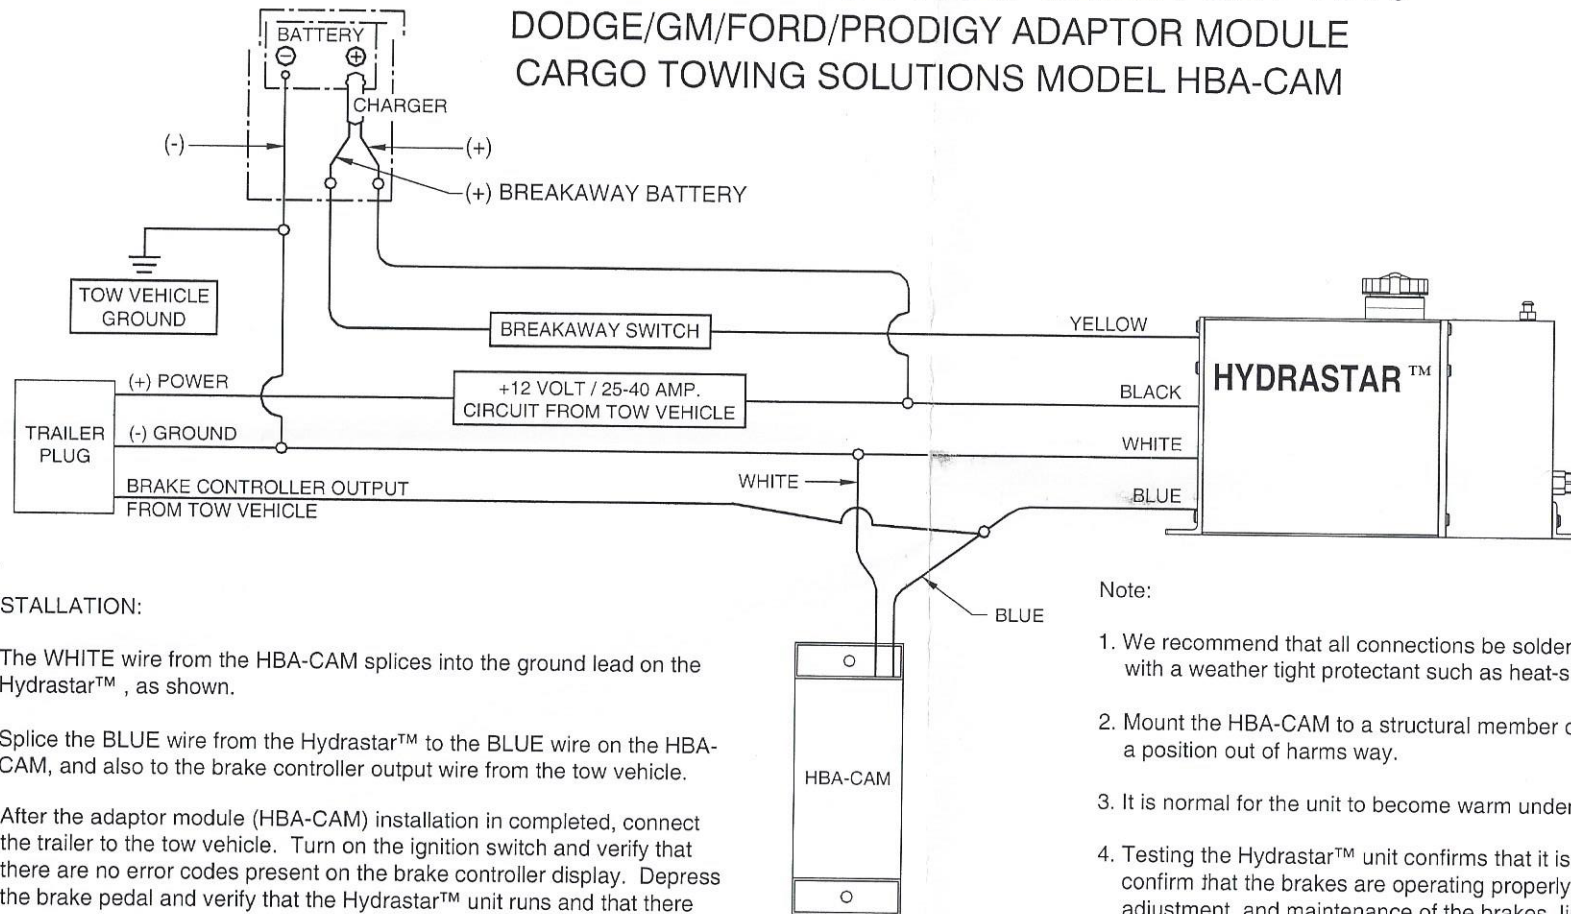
DODGE/GM/FORD/PRODIGY ADAPTOR MODULE
CARGO TOWING SOLUTIONS MODEL HBA-CAM

BATTERY
CHARGER
(-)
(+)
(+) BREAKAWAY BATTERY
TOW VEHICLE GROUND
BREAKAWAY SWITCH
YELLOW
HYDRASTAR ™
(+) POWER
+12 VOLT / 25-40 AMP. CIRCUIT FROM TOW VEHICLE
BLACK
TRAILER PLUG
(-) GROUND
WHITE
BRAKE CONTROLLER OUTPUT FROM TOW VEHICLE
WHITE
BLUE
BLUE
HBA-CAM

STALLATION:

The WHITE wire from the HBA-CAM splices into the ground lead on the Hydrastar™ , as shown.

Splice the BLUE wire from the Hydrastar™ to the BLUE wire on the HBA-CAM, and also to the brake controller output wire from the tow vehicle.

After the adaptor module (HBA-CAM) installation in completed, connect the trailer to the tow vehicle. Turn on the ignition switch and verify that there are no error codes present on the brake controller display. Depress the brake pedal and verify that the Hydrastar™ unit runs and that there

Note:

1. We recommend that all connections be solder with a weather tight protectant such as heat-s

2. Mount the HBA-CAM to a structural member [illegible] a position out of harms way.

3. It is normal for the unit to become warm under

4. Testing the Hydrastar™ unit confirms that it is confirm that the brakes are operating properly adjustment, and maintenance of the brakes, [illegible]